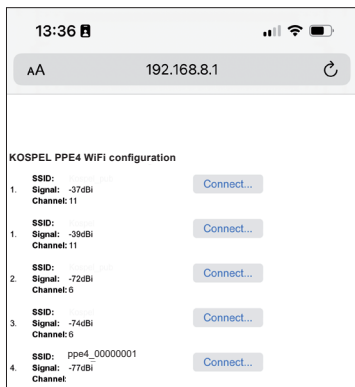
13:36

AA 192.168.8.1

KOSPEL PPE4 WiFi configuration

1. SSID: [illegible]
Signal: -37dBi
Channel: 11
Connect...

1. SSID: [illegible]
Signal: -39dBi
Channel: 11
Connect...

2. SSID: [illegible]
Signal: -72dBi
Channel: 6
Connect...

3. SSID:
Signal: -74dBi
Channel: 6
Connect...

4. SSID: ppe4_00000001
Signal: -77dBi
Channel:
Connect...